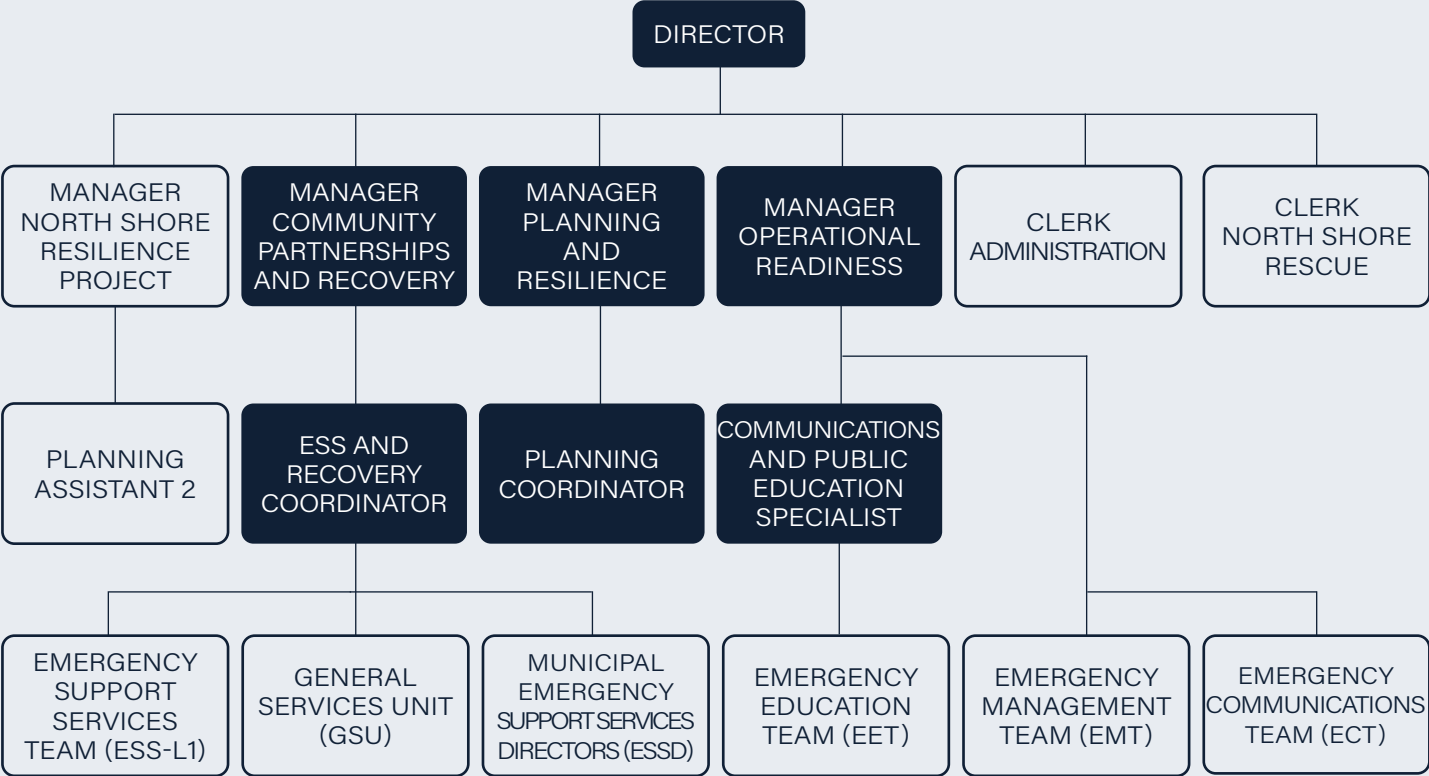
DIRECTOR

MANAGER NORTH SHORE RESILIENCE PROJECT

MANAGER COMMUNITY PARTNERSHIPS AND RECOVERY

MANAGER PLANNING AND RESILIENCE

MANAGER OPERATIONAL READINESS

CLERK ADMINISTRATION

CLERK NORTH SHORE RESCUE

PLANNING ASSISTANT 2

ESS AND RECOVERY COORDINATOR

PLANNING COORDINATOR

COMMUNICATIONS AND PUBLIC EDUCATION SPECIALIST

EMERGENCY SUPPORT SERVICES TEAM (ESS-L1)

GENERAL SERVICES UNIT (GSU)

MUNICIPAL EMERGENCY SUPPORT SERVICES DIRECTORS (ESSD)

EMERGENCY EDUCATION TEAM (EET)

EMERGENCY MANAGEMENT TEAM (EMT)

EMERGENCY COMMUNICATIONS TEAM (ECT)